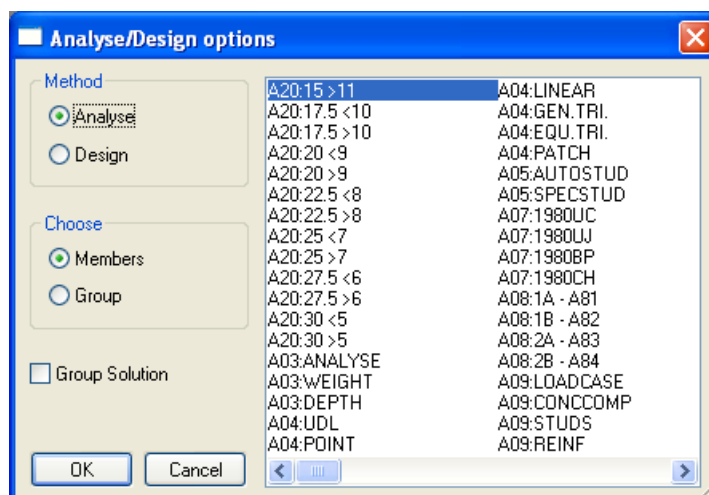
Analyse/Design options

Method
Analyse
Design

Choose
Members
Group

Group Solution

OK
Cancel

A20:15 >11
A20:17.5 <10
A20:17.5 >10
A20:20 <9
A20:20 >9
A20:22.5 <8
A20:22.5 >8
A20:25 <7
A20:25 >7
A20:27.5 <6
A20:27.5 >6
A20:30 <5
A20:30 >5
A03:ANALYSE
A03:WEIGHT
A03:DEPTH
A04:UDL
A04:POINT

A04:LINEAR
A04:GEN.TRI.
A04:EQU.TRI.
A04:PATCH
A05:AUTOSTUD
A05:SPECSTUD
A07:1980UC
A07:1980UJ
A07:1980BP
A07:1980CH
A08:1A - A81
A08:1B - A82
A08:2A - A83
A08:2B - A84
A09:LOADCASE
A09:CONCCOMP
A09:STUDS
A09:REINF